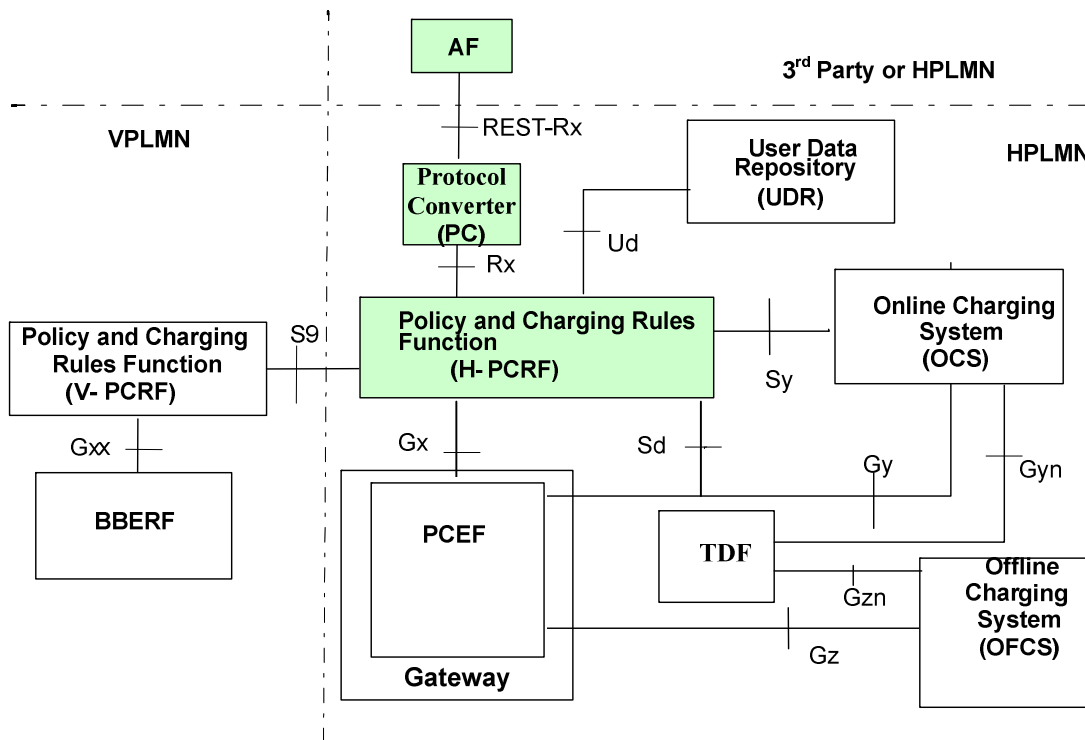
AF

3$^{rd}$ Party or HPLMN

VPLMN

REST-Rx

User Data Repository (UDR)

HPLMN

Protocol Converter (PC)

Ud

Rx

Policy and Charging Rules Function (V- PCRF)

S9

Policy and Charging Rules Function (H- PCRF)

Sy

Online Charging System (OCS)

Gxx

Gx

Sd

Gy

Gyn

BBERF

PCEF

TDF

Offline Charging System (OFCS)

Gzn

Gz

Gateway